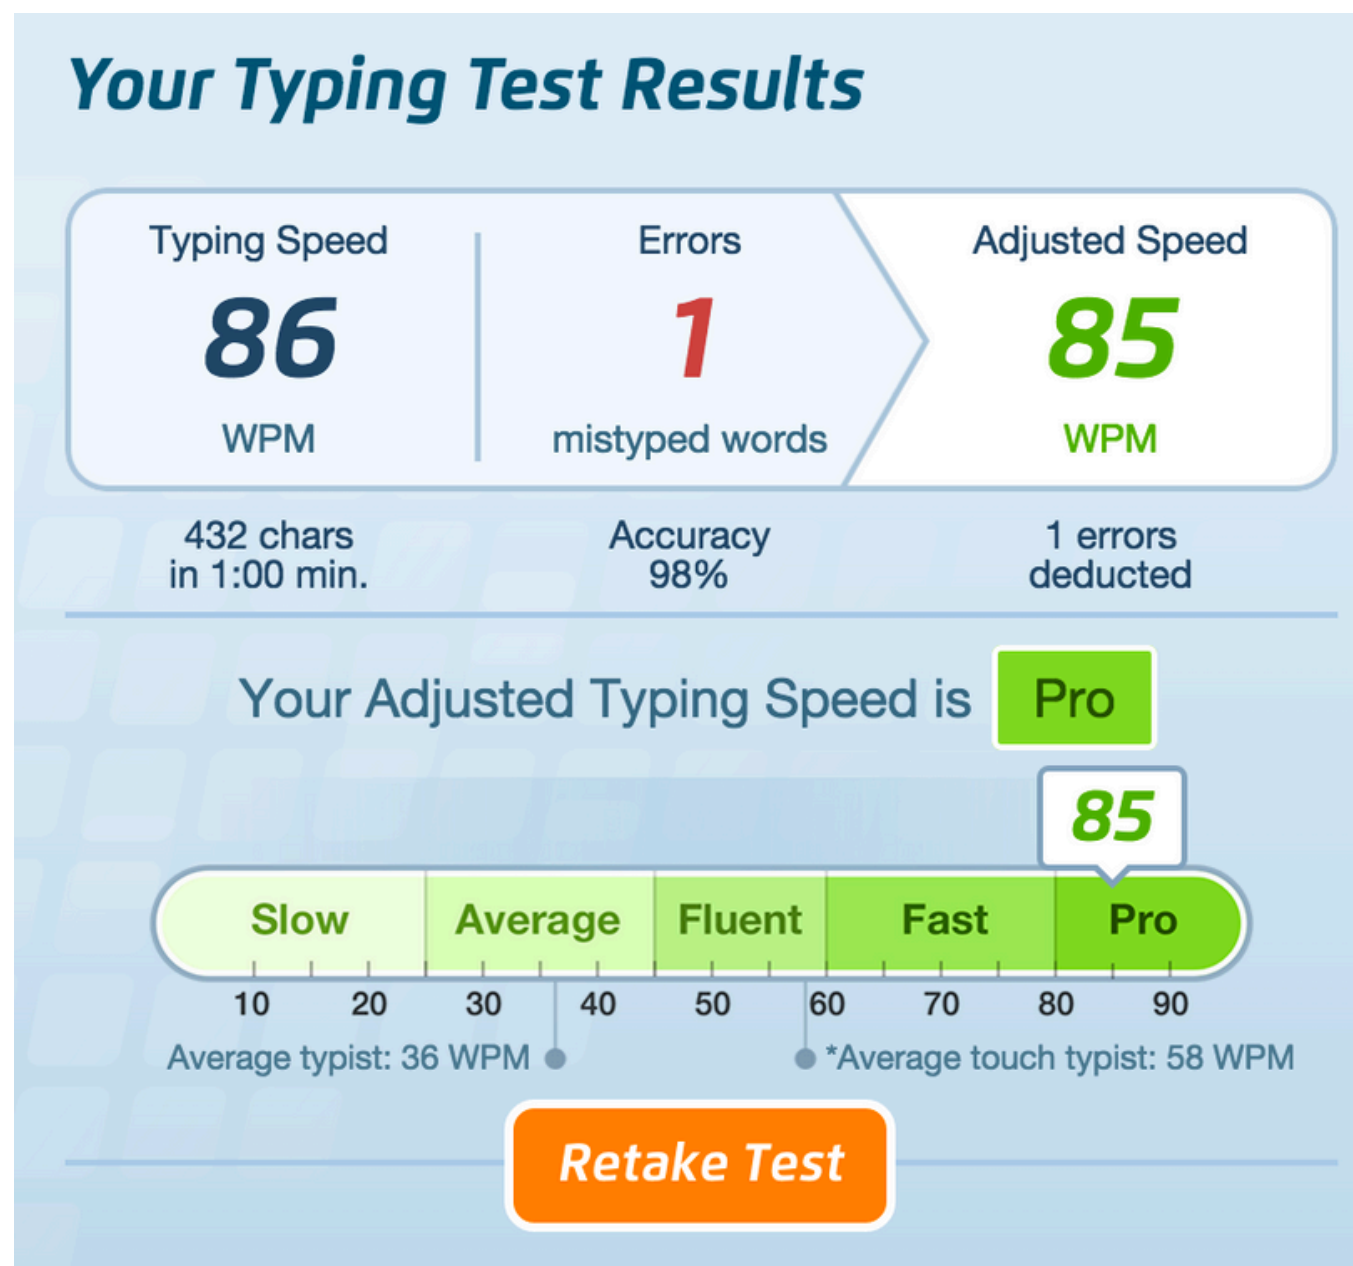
Your Typing Test Results

Typing Speed
86
WPM

Errors
1
mistyped words

Adjusted Speed
85
WPM

432 chars in 1:00 min.

Accuracy 98%

1 errors deducted

Your Adjusted Typing Speed is Pro

85

Slow Average Fluent Fast Pro

10 20 30 40 50 60 70 80 90

Average typist: 36 WPM

*Average touch typist: 58 WPM

Retake Test